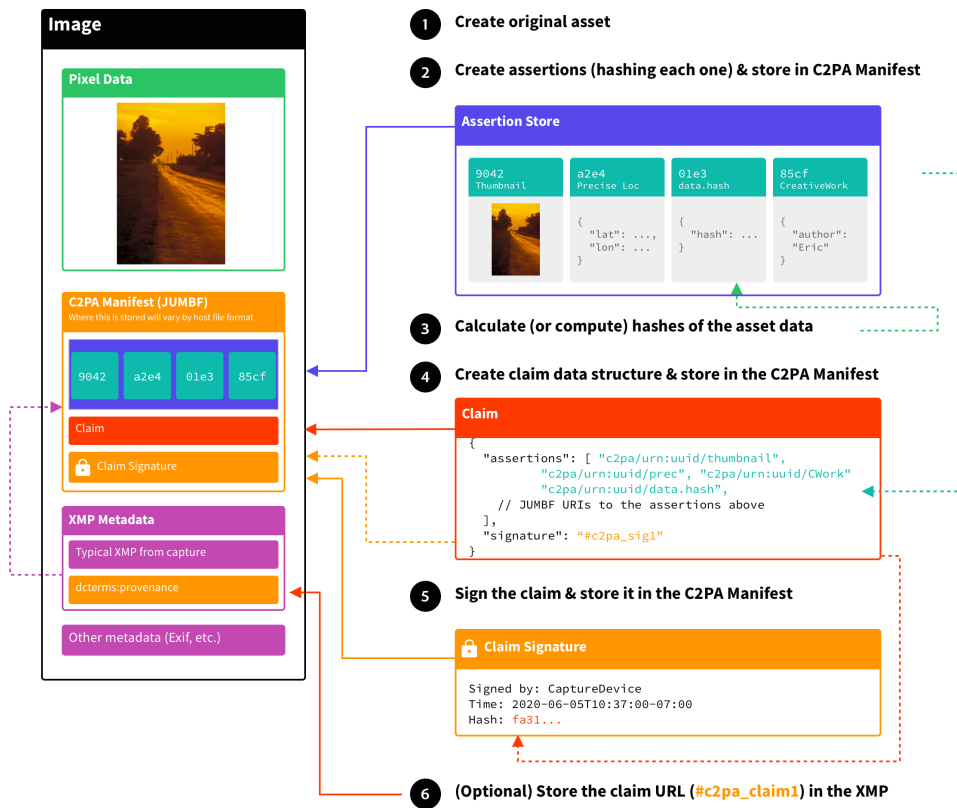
Image

Pixel Data

C2PA Manifest (JUMBF)
Where this is stored will vary by host file format

9042 a2e4 01e3 85cf

Claim

Claim Signature

XMP Metadata

Typical XMP from capture

dcterms:provenance

Other metadata (Exif, etc.)

1 Create original asset

2 Create assertions (hashing each one) & store in C2PA Manifest

Assertion Store

9042
Thumbnail

a2e4
Precise Loc
{
"lat": ...,
"lon": ...
}

01e3
data.hash
{
"hash": ...
}

85cf
CreativeWork
{
"author":
"Eric"
}

3 Calculate (or compute) hashes of the asset data

4 Create claim data structure & store in the C2PA Manifest

Claim
{
"assertions": [ "c2pa/urn:uuid/thumbnail",
"c2pa/urn:uuid/prec", "c2pa/urn:uuid/CWork"
"c2pa/urn:uuid/data.hash",
// JUMBF URIs to the assertions above
],
"signature": "#c2pa_sig1"
}

5 Sign the claim & store it in the C2PA Manifest

Claim Signature

Signed by: CaptureDevice
Time: 2020-06-05T10:37:00-07:00
Hash: fa31...

6 (Optional) Store the claim URL (#c2pa_claim1) in the XMP